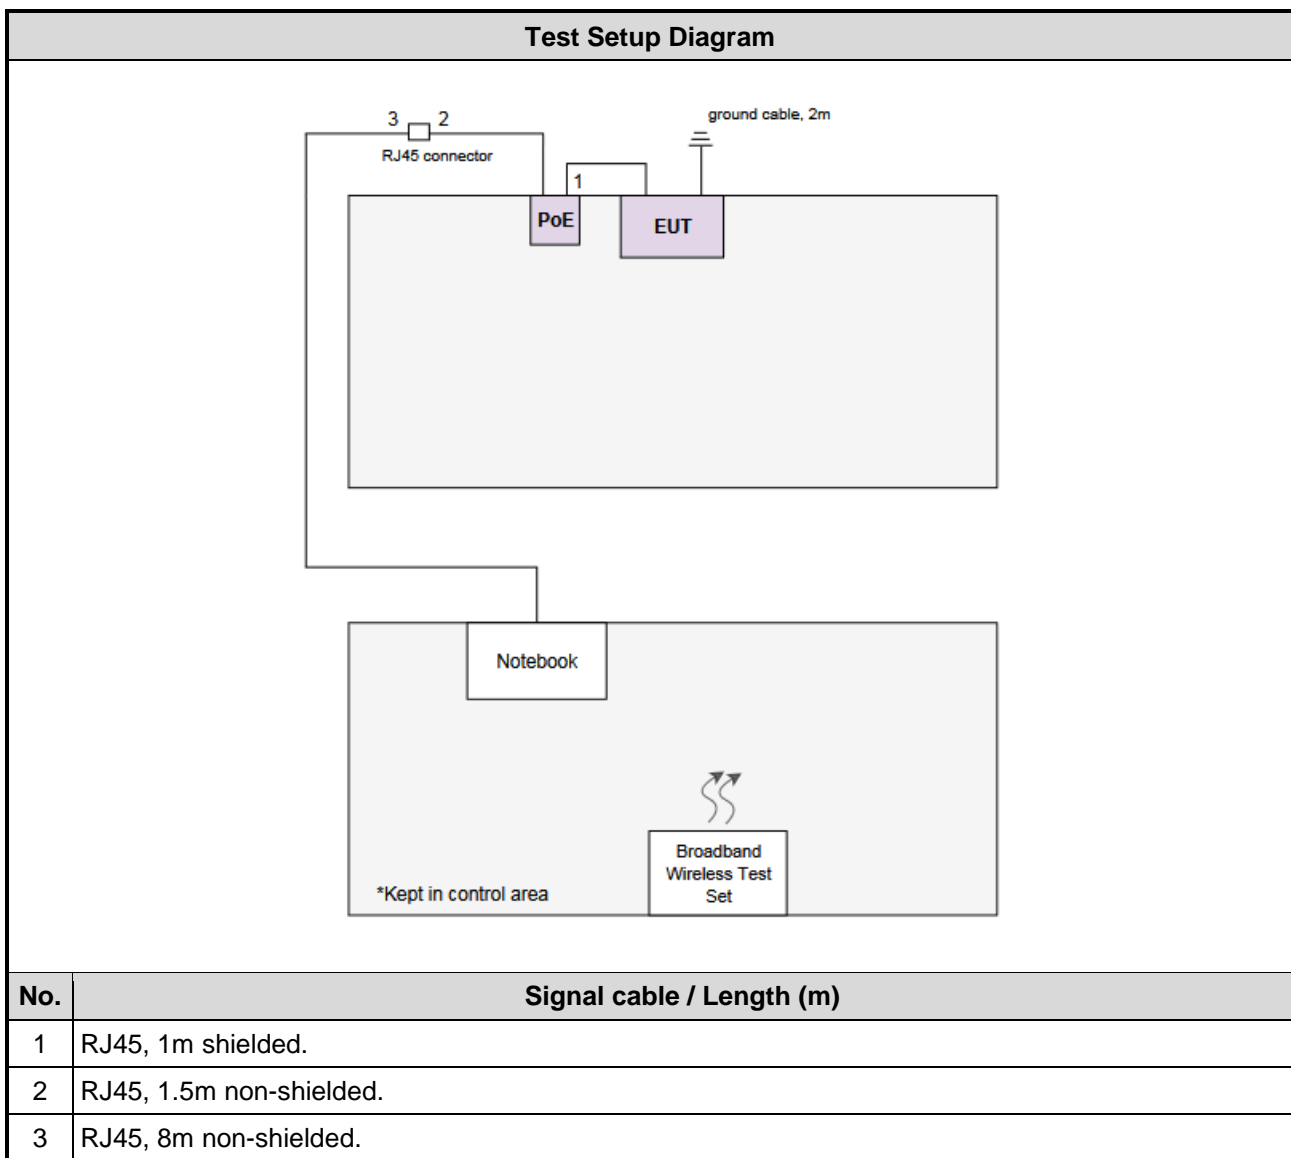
Test Setup Diagram

3 2
RJ45 connector
ground cable, 2m
1
PoE
EUT

Notebook

Broadband Wireless Test Set
*Kept in control area

| No. | Signal cable / Length (m) |
|---|---|
| 1 | RJ45, 1m shielded. |
| 2 | RJ45, 1.5m non-shielded. |
| 3 | RJ45, 8m non-shielded. |